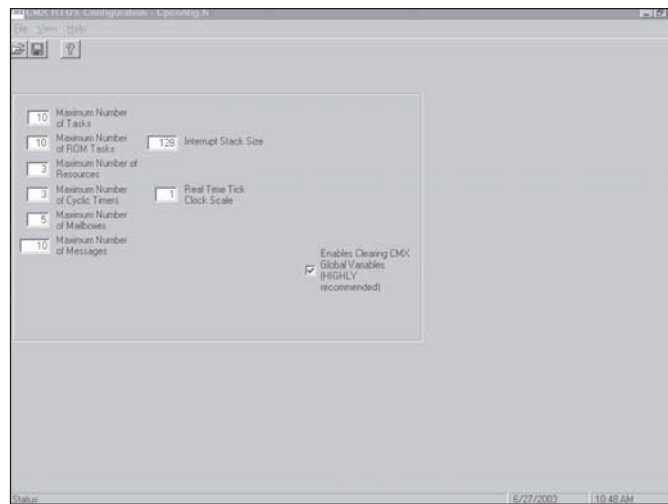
CMX RTOS Configuration - Cpconfig.h

File View Help

10 Maximum Number of Tasks

10 Maximum Number of ROM Tasks

128 Interrupt Stack Size

3 Maximum Number of Resources

3 Maximum Number of Cyclic Timers

1 Real Time Tick Clock Scale

5 Maximum Number of Mailboxes

10 Maximum Number of Messages

Enables Clearing CMX Global Variables (HIGHLY recommended)

Status

6/27/2003

10:48 AM